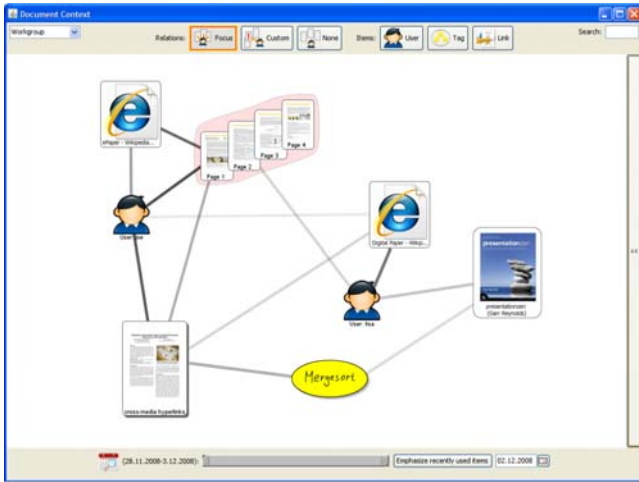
Document Context

Workgroup

Relations: Focus Custom None Items: User Tag Link Search:

ePaper - Wikipedia...

Page 1 Page 2 Page 3 Page 4

User: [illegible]

Digital Paper - Wikip...

presentationzen (Garr Reynolds)

User: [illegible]

cross-media hyperlinks

Mergesort

(28.11.2008-3.12.2008): Emphasize recently used items 02.12.2008